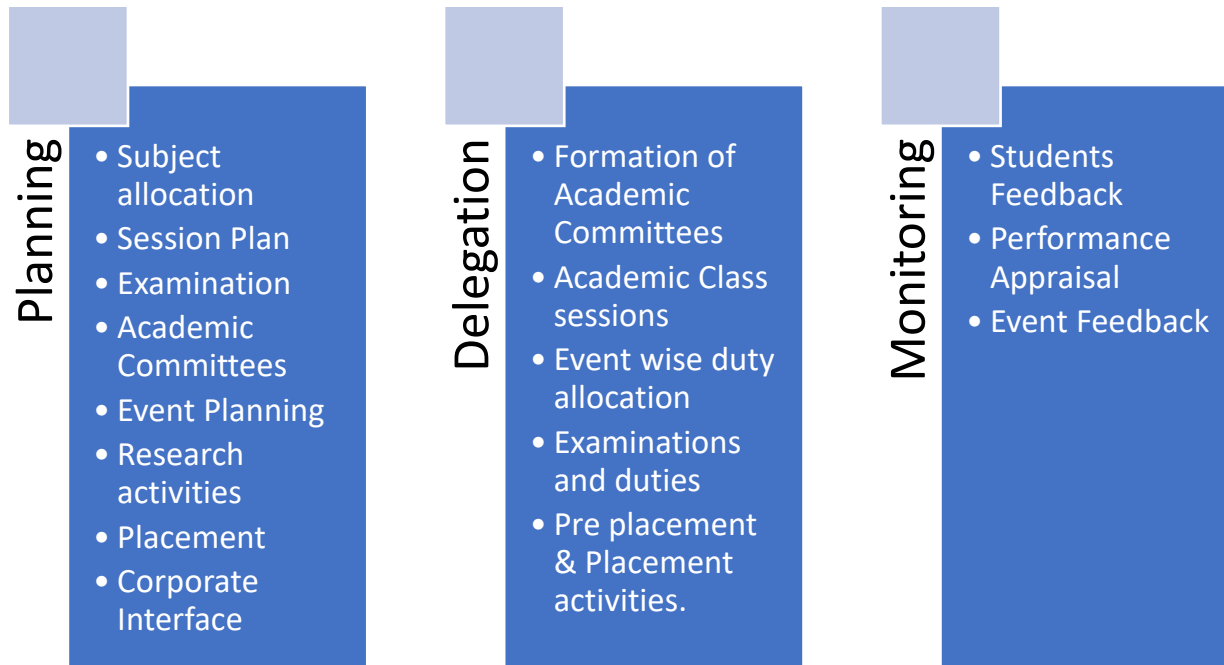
Planning

- Subject allocation
- Session Plan
- Examination
- Academic Committees
- Event Planning
- Research activities
- Placement
- Corporate Interface

Delegation

- Formation of Academic Committees
- Academic Class sessions
- Event wise duty allocation
- Examinations and duties
- Pre placement & Placement activities.

Monitoring

- Students Feedback
- Performance Appraisal
- Event Feedback